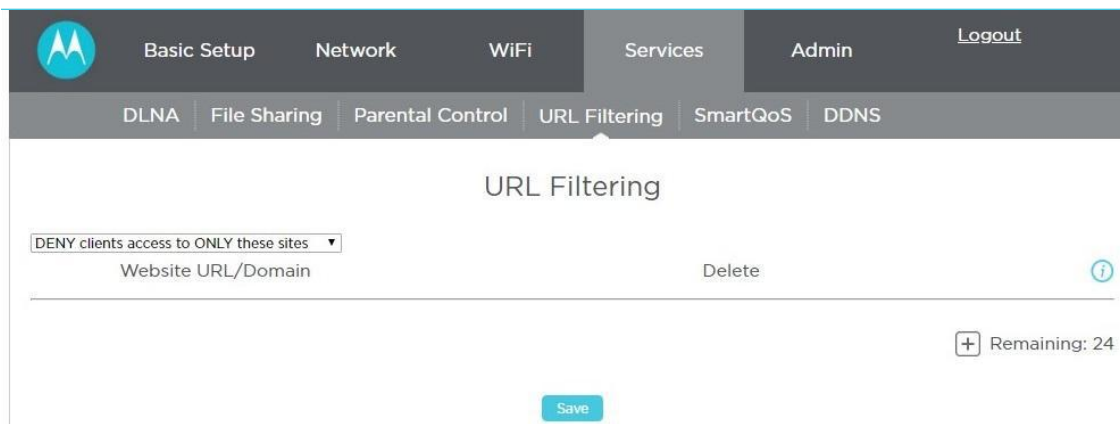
Basic Setup Network WiFi Services Admin Logout

DLNA File Sharing Parental Control URL Filtering SmartQoS DDNS

URL Filtering

DENY clients access to ONLY these sites ▾

Website URL/Domain Delete

Remaining: 24

Save